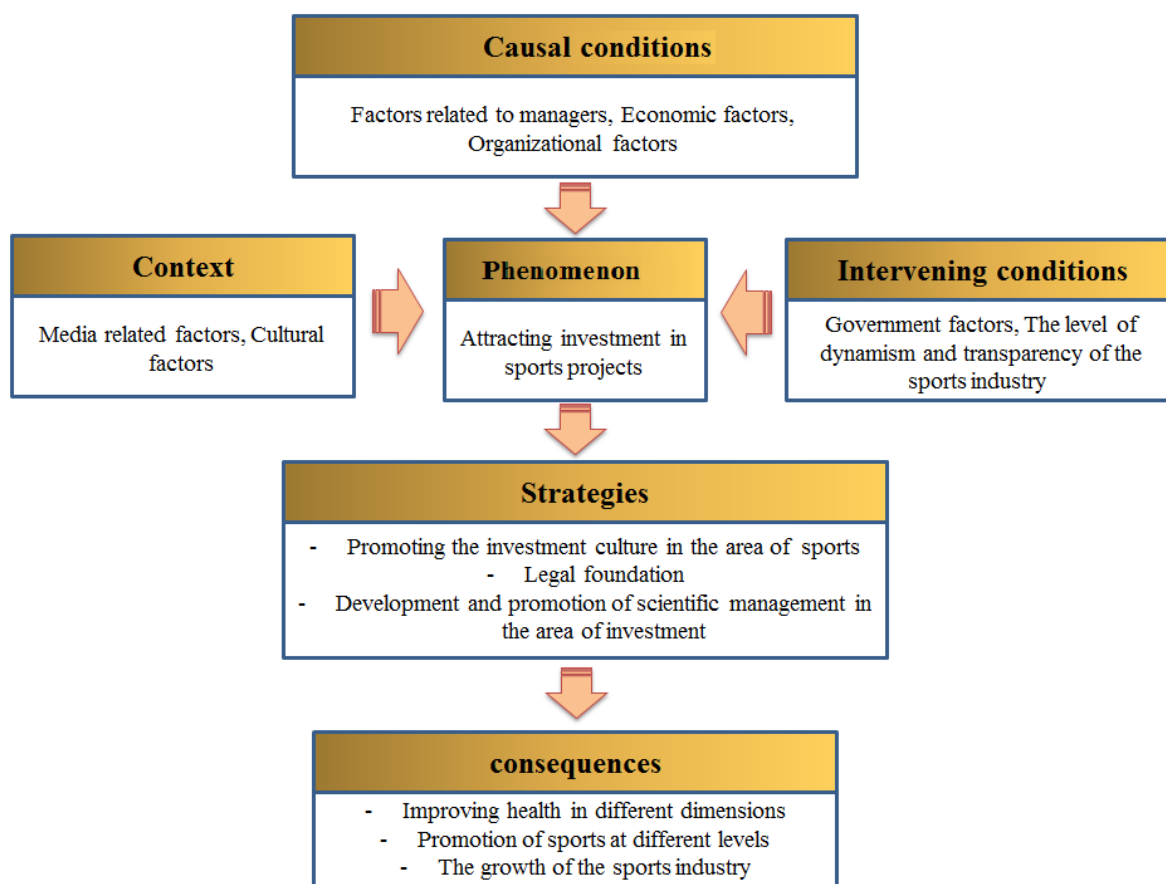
Causal conditions

Factors related to managers, Economic factors, Organizational factors

Context

Media related factors, Cultural factors

Phenomenon

Attracting investment in sports projects

Intervening conditions

Government factors, The level of dynamism and transparency of the sports industry

Strategies

- Promoting the investment culture in the area of sports
- Legal foundation
- Development and promotion of scientific management in the area of investment

consequences

- Improving health in different dimensions
- Promotion of sports at different levels
- The growth of the sports industry